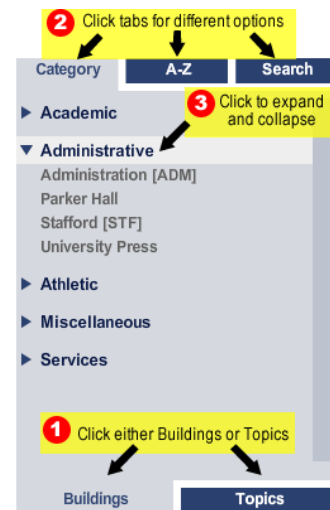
2 Click tabs for different options

Category
A-Z
Search

3 Click to expand and collapse

▶ Academic

▼ Administrative

Administration [ADM]

Parker Hall

Stafford [STF]

University Press

▶ Athletic

▶ Miscellaneous

▶ Services

1 Click either Buildings or Topics

Buildings
Topics